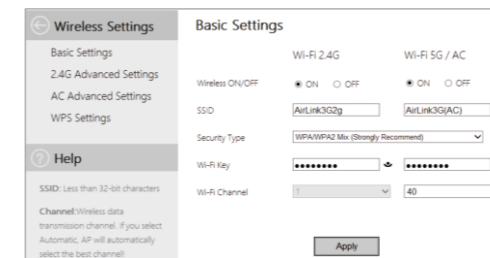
Wireless Settings

Basic Settings

2.4G Advanced Settings

AC Advanced Settings

WPS Settings

Help

SSID: Less than 32-bit characters

Channel: Wireless data transmission channel. If you select Automatic, AP will automatically select the best channel!

Basic Settings

| | Wi-Fi 2.4G | Wi-Fi 5G / AC |
|---|---|---|
| Wireless ON/OFF | ON OFF | ON OFF |
| SSID | AirLink3G2g | AirLink3G(AC) |
| Security Type | WPA/WPA2 Mix (Strongly Recommend) | |
| Wi-Fi Key | •••••••• | •••••••• |
| Wi-Fi Channel | 1 | 40 |

Apply